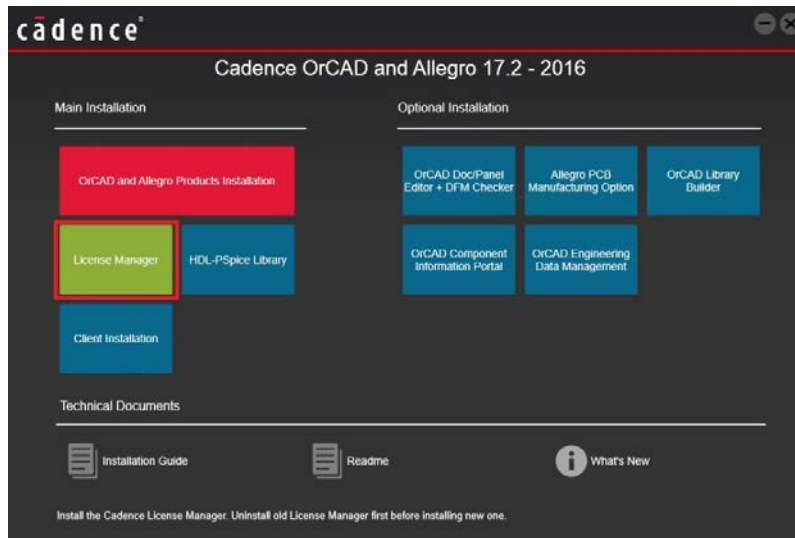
cādence

Cadence OrCAD and Allegro 17.2 - 2016

Main Installation

OrCAD and Allegro Products Installation

License Manager

HDL-PSpice Library

Client Installation

Optional Installation

OrCAD Doc/Panel Editor + DFM Checker

Allegro PCB Manufacturing Option

OrCAD Library Builder

OrCAD Component Information Portal

OrCAD Engineering Data Management

Technical Documents

Installation Guide

Readme

What's New

Install the Cadence License Manager. Uninstall old License Manager first before installing new one.